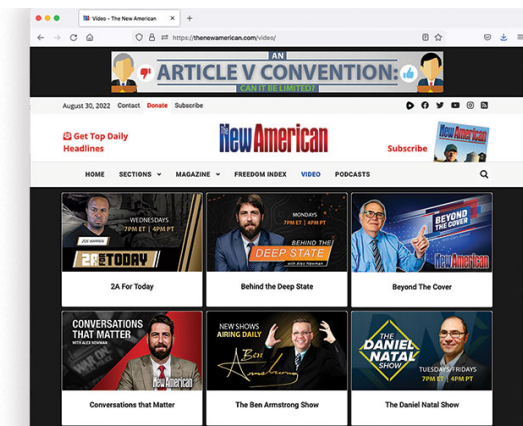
Video - The New American

https://thenewamerican.com/video/

AN ARTICLE V CONVENTION: CAN IT BE LIMITED?

August 30, 2022 Contact Donate Subscribe

Get Top Daily Headlines

The New American

Subscribe

HOME SECTIONS MAGAZINE FREEDOM INDEX VIDEO PODCASTS

ZOE HARRIS
WEDNESDAYS 7PM ET | 4PM PT
2A FOR TODAY

2A For Today

MONDAYS 7PM ET | 4PM PT
BEHIND THE DEEP STATE
WITH ALEX NEWMAN

Behind the Deep State

BEYOND THE COVER
The New American

Beyond The Cover

CONVERSATIONS THAT MATTER
WITH ALEX NEWMAN
The New American

Conversations that Matter

NEW SHOWS AIRING DAILY
Ben Armstrong

The Ben Armstrong Show

THE DANIEL NATAL SHOW
TUESDAYS/FRIDAYS 7PM ET | 4PM PT

The Daniel Natal Show